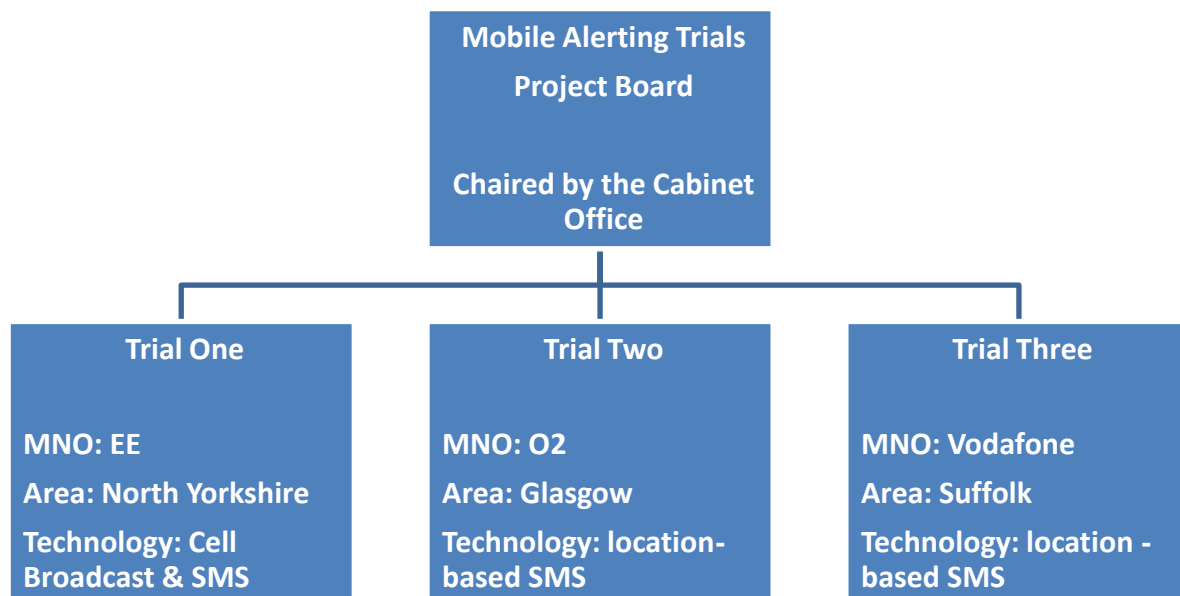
Mobile Alerting Trials
Project Board

Chaired by the Cabinet Office

Trial One

MNO: EE
Area: North Yorkshire
Technology: Cell Broadcast & SMS

Trial Two

MNO: O2
Area: Glasgow
Technology: location-based SMS

Trial Three

MNO: Vodafone
Area: Suffolk
Technology: location - based SMS